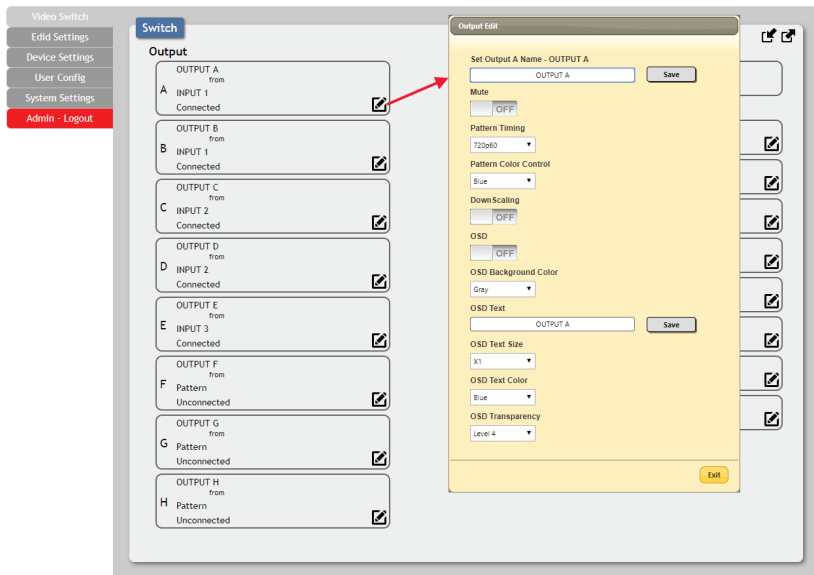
Video Switch
Edid Settings
Device Settings
User Config
System Settings
Admin - Logout

Switch

Output

A
OUTPUT A
from
INPUT 1
Connected

B
OUTPUT B
from
INPUT 1
Connected

C
OUTPUT C
from
INPUT 2
Connected

D
OUTPUT D
from
INPUT 2
Connected

E
OUTPUT E
from
INPUT 3
Connected

F
OUTPUT F
from
Pattern
Unconnected

G
OUTPUT G
from
Pattern
Unconnected

H
OUTPUT H
from
Pattern
Unconnected

Output Edit

Set Output A Name - OUTPUT A
OUTPUT A
Save

Mute
OFF

Pattern Timing
720p60

Pattern Color Control
Blue

DownScaling
OFF

OSD
OFF

OSD Background Color
Gray

OSD Text
OUTPUT A
Save

OSD Text Size
X1

OSD Text Color
Blue

OSD Transparency
Level 4

Exit